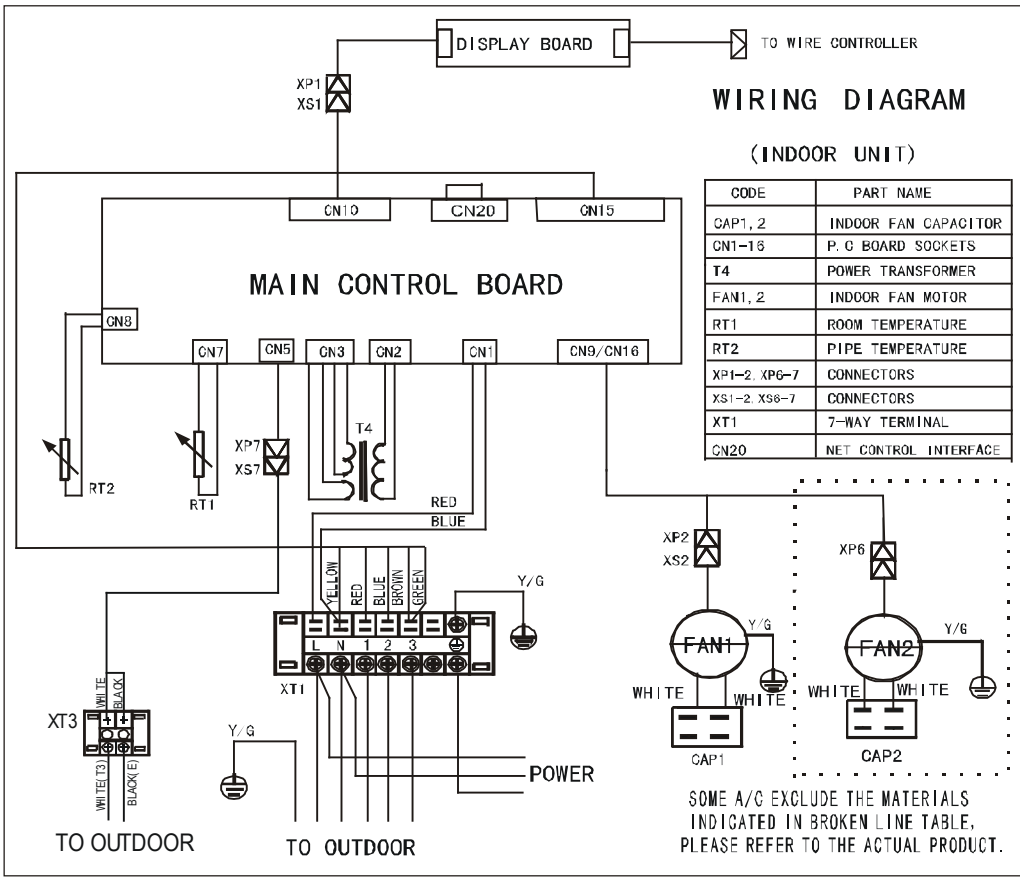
DISPLAY BOARD

TO WIRE CONTROLLER

XP1
XS1

WIRING DIAGRAM

(INDOOR UNIT)

| CODE | PART NAME |
|---|---|
| CAP1, 2 | INDOOR FAN CAPACITOR |
| CN1-16 | P. C BOARD SOCKETS |
| T4 | POWER TRANSFORMER |
| FAN1, 2 | INDOOR FAN MOTOR |
| RT1 | ROOM TEMPERATURE |
| RT2 | PIPE TEMPERATURE |
| XP1-2, XP6-7 | CONNECTORS |
| XS1-2, XS6-7 | CONNECTORS |
| XT1 | 7-WAY TERMINAL |
| CN20 | NET CONTROL INTERFACE |

CN10 CN20 CN15

MAIN CONTROL BOARD

CN8 CN7 CN5 CN3 CN2 CN1 CN9/CN16

T4

XP7
XS7

RT2 RT1

RED
BLUE

YELLOW RED BLUE BROWN GREEN

Y/G

L N 1 2 3

XT1

XP2
XS2

XP6

FAN1 FAN2

Y/G Y/G

WHITE WHITE WHITE WHITE

CAP1 CAP2

XT3

WHITE BLACK

WHITE(T3) BLACK(E)

Y/G

POWER

TO OUTDOOR

TO OUTDOOR

SOME A/C EXCLUDE THE MATERIALS INDICATED IN BROKEN LINE TABLE, PLEASE REFER TO THE ACTUAL PRODUCT.